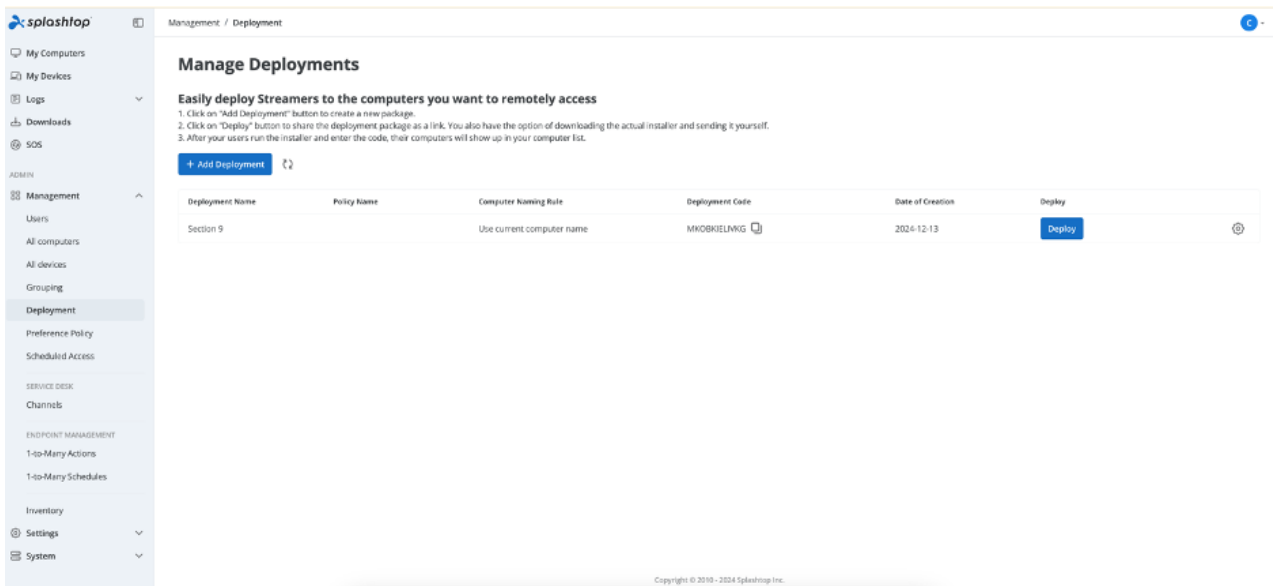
splashtop

My Computers
My Devices
Logs
Downloads
SOS

ADMIN
Management
Users
All computers
All devices
Grouping
Deployment
Preference Policy
Scheduled Access

SERVICE DESK
Channels

ENDPOINT MANAGEMENT
1-to-Many Actions
1-to-Many Schedules

Inventory
Settings
System

Management / Deployment

C

Manage Deployments

Easily deploy Streamers to the computers you want to remotely access
1. Click on "Add Deployment" button to create a new package.
2. Click on "Deploy" button to share the deployment package as a link. You also have the option of downloading the actual installer and sending it yourself.
3. After your users run the installer and enter the code, their computers will show up in your computer list.

+ Add Deployment

| Deployment Name | Policy Name | Computer Naming Rule | Deployment Code | Date of Creation | Deploy |
|---|---|---|---|---|---|
| Section 9 | | Use current computer name | MKOBKIELIVKG | 2024-12-13 | Deploy |

Copyright © 2010 - 2024 Splashtop Inc.